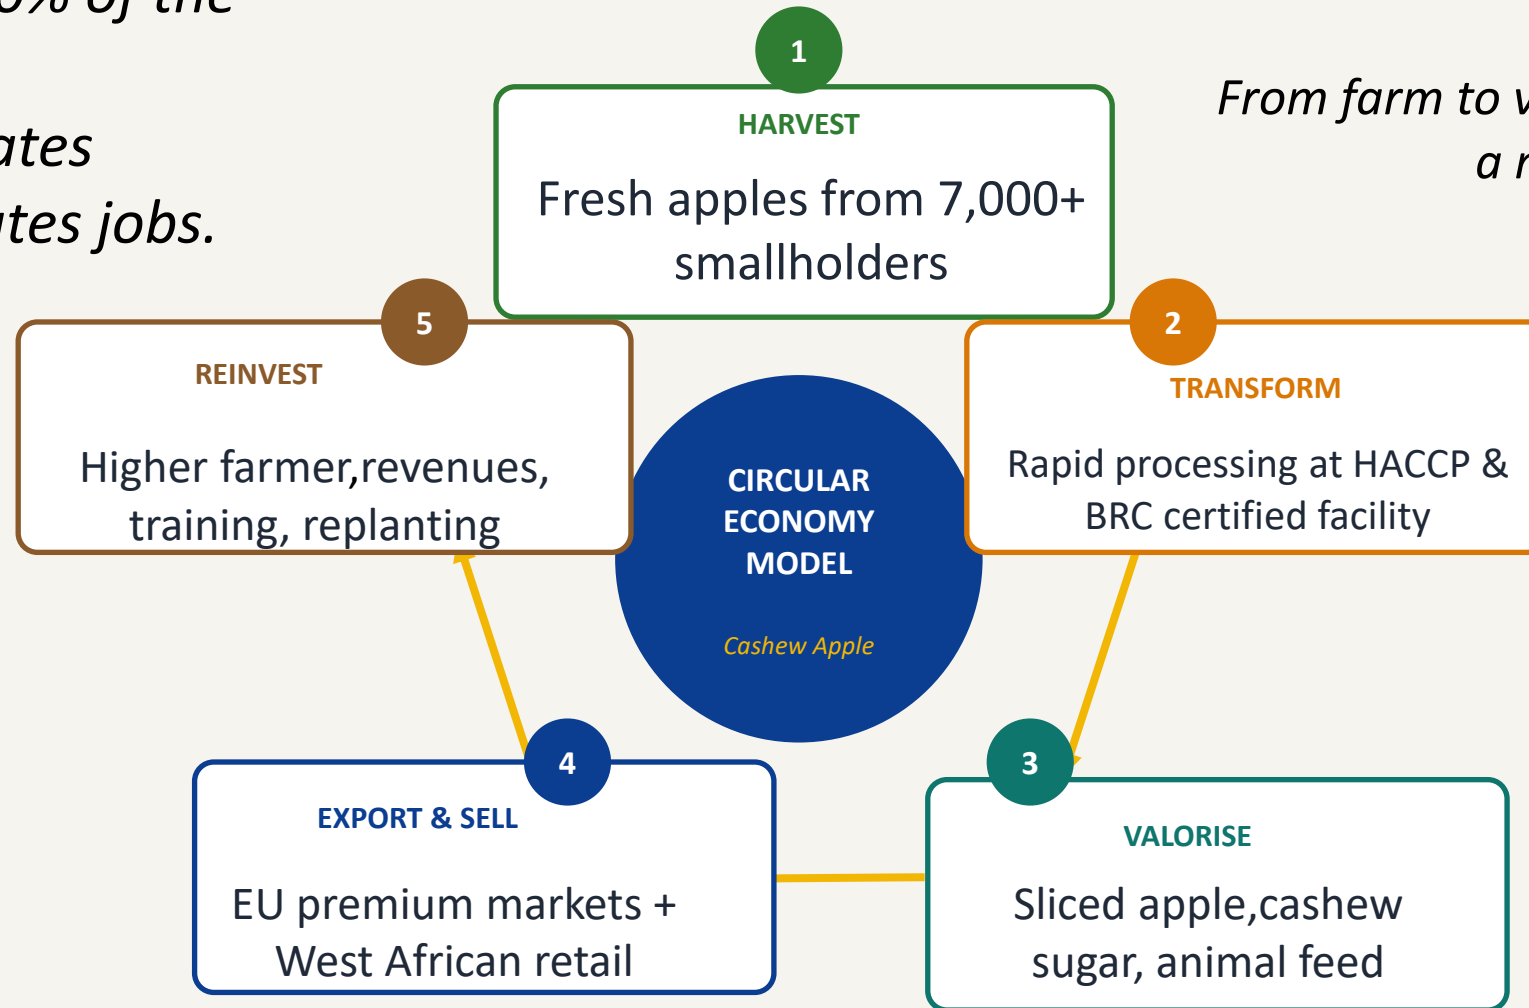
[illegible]% of the

ates
ates jobs.

From farm to v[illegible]
a r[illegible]

1
HARVEST
Fresh apples from 7,000+ smallholders

2
TRANSFORM
Rapid processing at HACCP & BRC certified facility

CIRCULAR ECONOMY MODEL
Cashew Apple

5
REINVEST
Higher farmer,revenues, training, replanting

4
EXPORT & SELL
EU premium markets + West African retail

3
VALORISE
Sliced apple,cashew sugar, animal feed